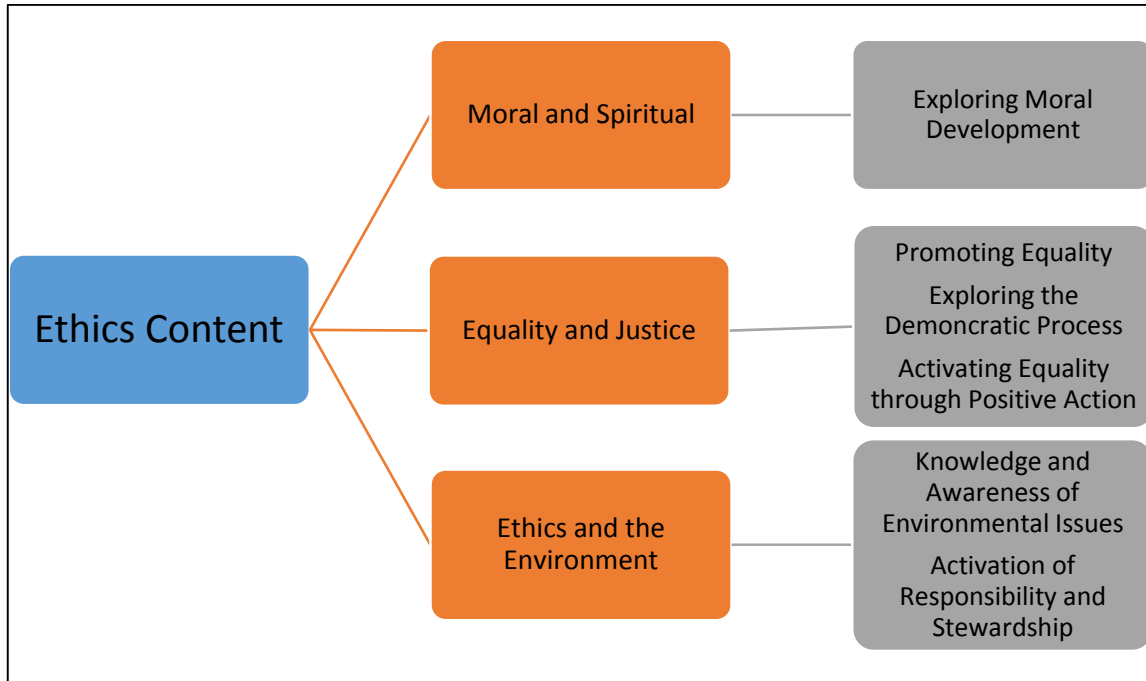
Ethics Content

Moral and Spiritual

Exploring Moral Development

Equality and Justice

Promoting Equality

Exploring the Demoncratic Process

Activating Equality through Positive Action

Ethics and the Environment

Knowledge and Awareness of Environmental Issues

Activation of Responsibility and Stewardship